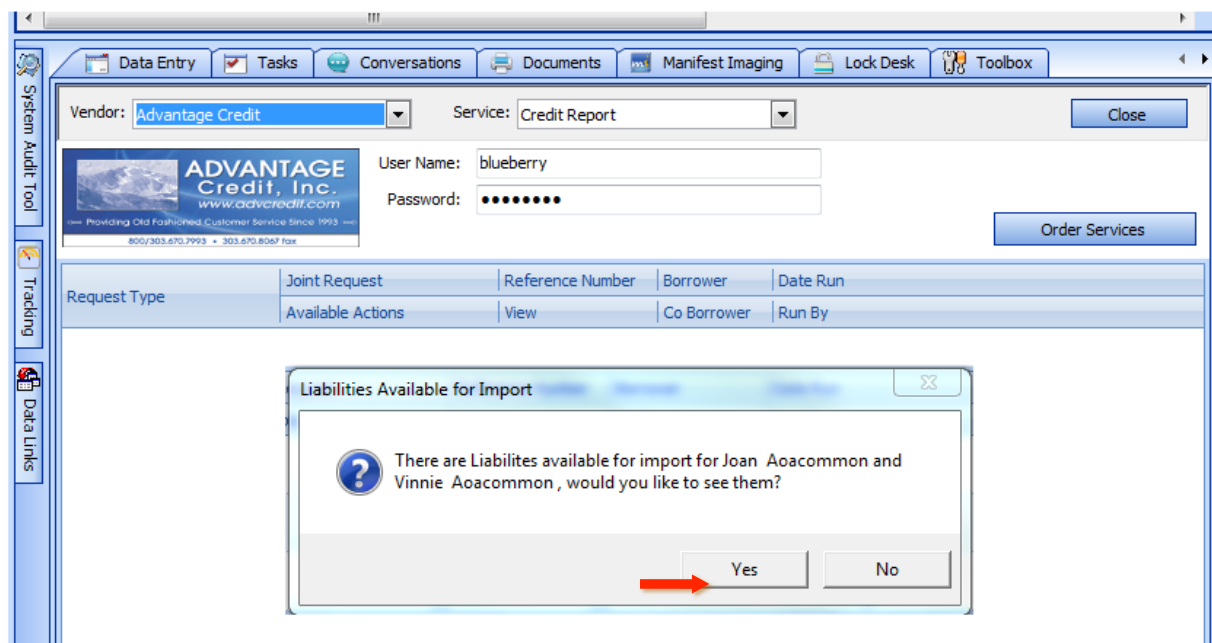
System Audit Tool

Tracking

Data Links

Data Entry | Tasks | Conversations | Documents | Manifest Imaging | Lock Desk | Toolbox

Vendor: Advantage Credit

Service: Credit Report

Close

ADVANTAGE Credit, Inc. www.advcredit.com Providing Old Fashioned Customer Service Since 1993 800/303.670.7993 • 303.670.8067 fax

User Name: blueberry

Password: ••••••••

Order Services

| Request Type | Joint Request | Reference Number | Borrower | Date Run |
|---|---|---|---|---|
| | Available Actions | View | Co Borrower | Run By |

Liabilities Available for Import

There are Liabilites available for import for Joan Aoacommon and Vinnie Aoacommon , would you like to see them?

Yes

No